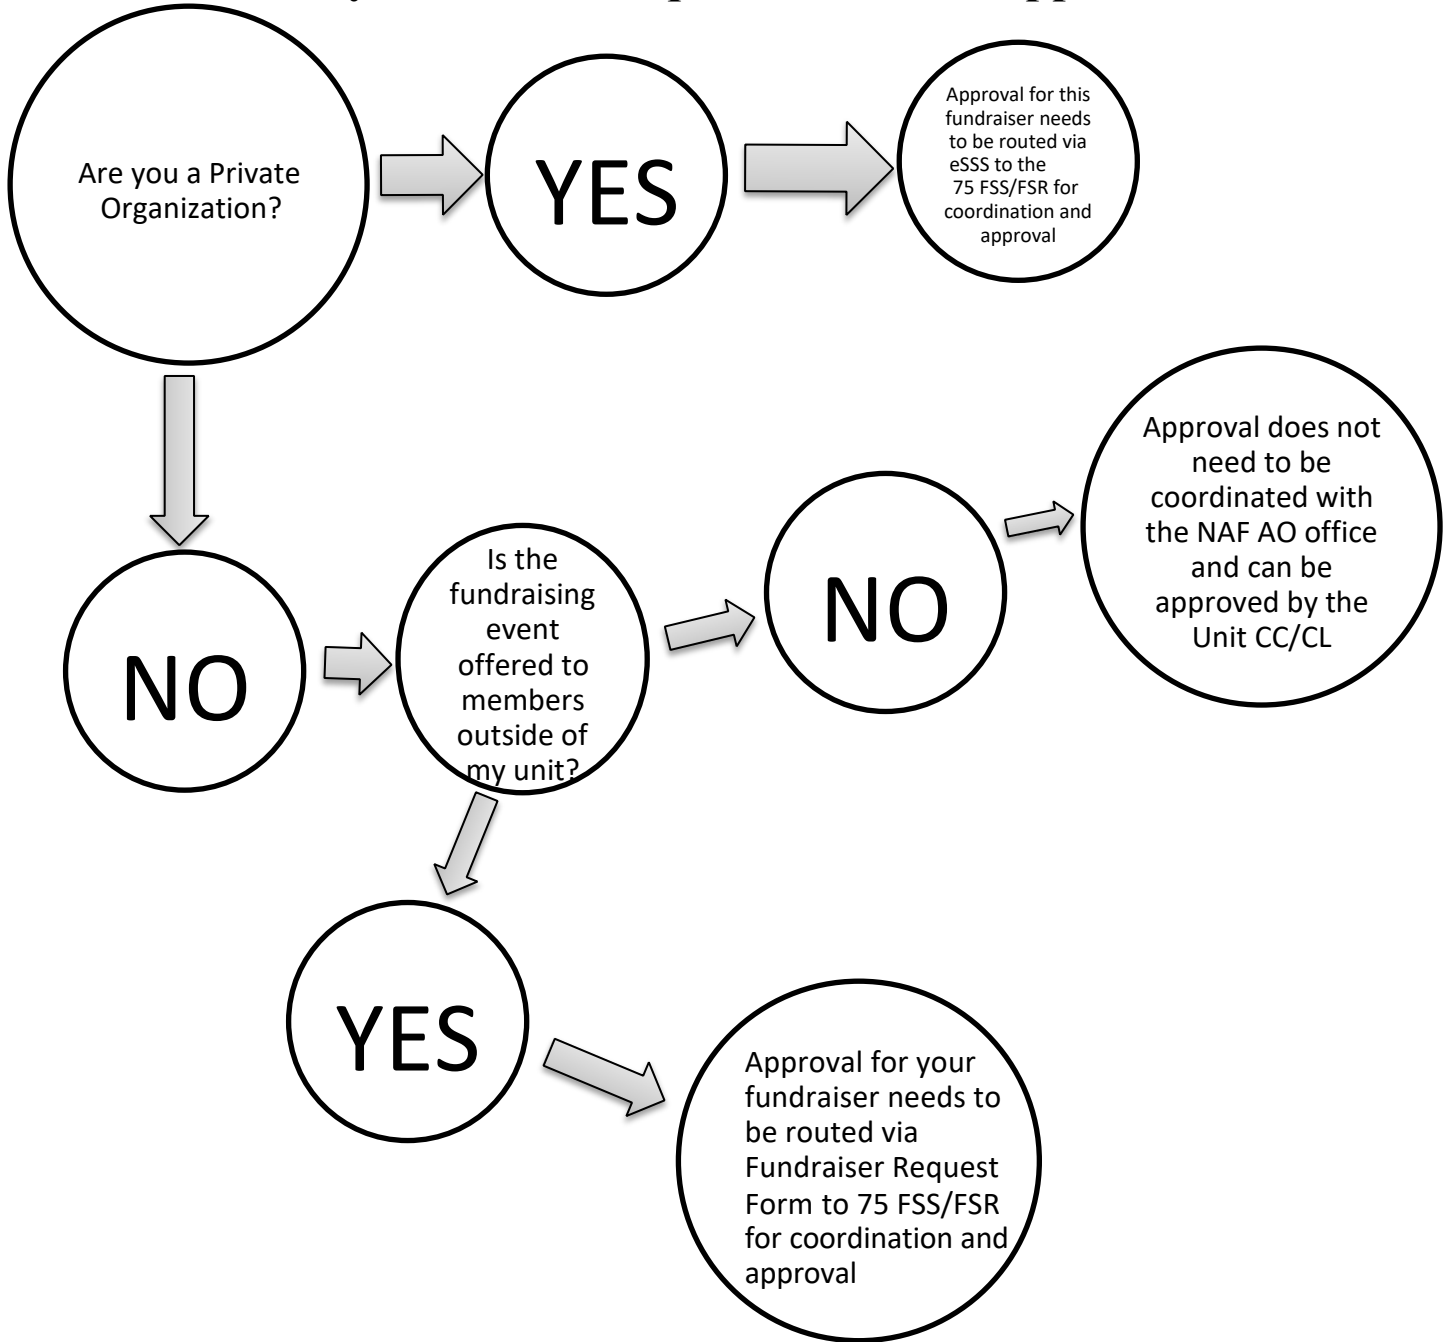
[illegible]

Are you a Private Organization?

YES

Approval for this fundraiser needs to be routed via eSSS to the 75 FSS/FSR for coordination and approval

NO

Is the fundraising event offered to members outside of my unit?

NO

Approval does not need to be coordinated with the NAF AO office and can be approved by the Unit CC/CL

YES

Approval for your fundraiser needs to be routed via Fundraiser Request Form to 75 FSS/FSR for coordination and approval